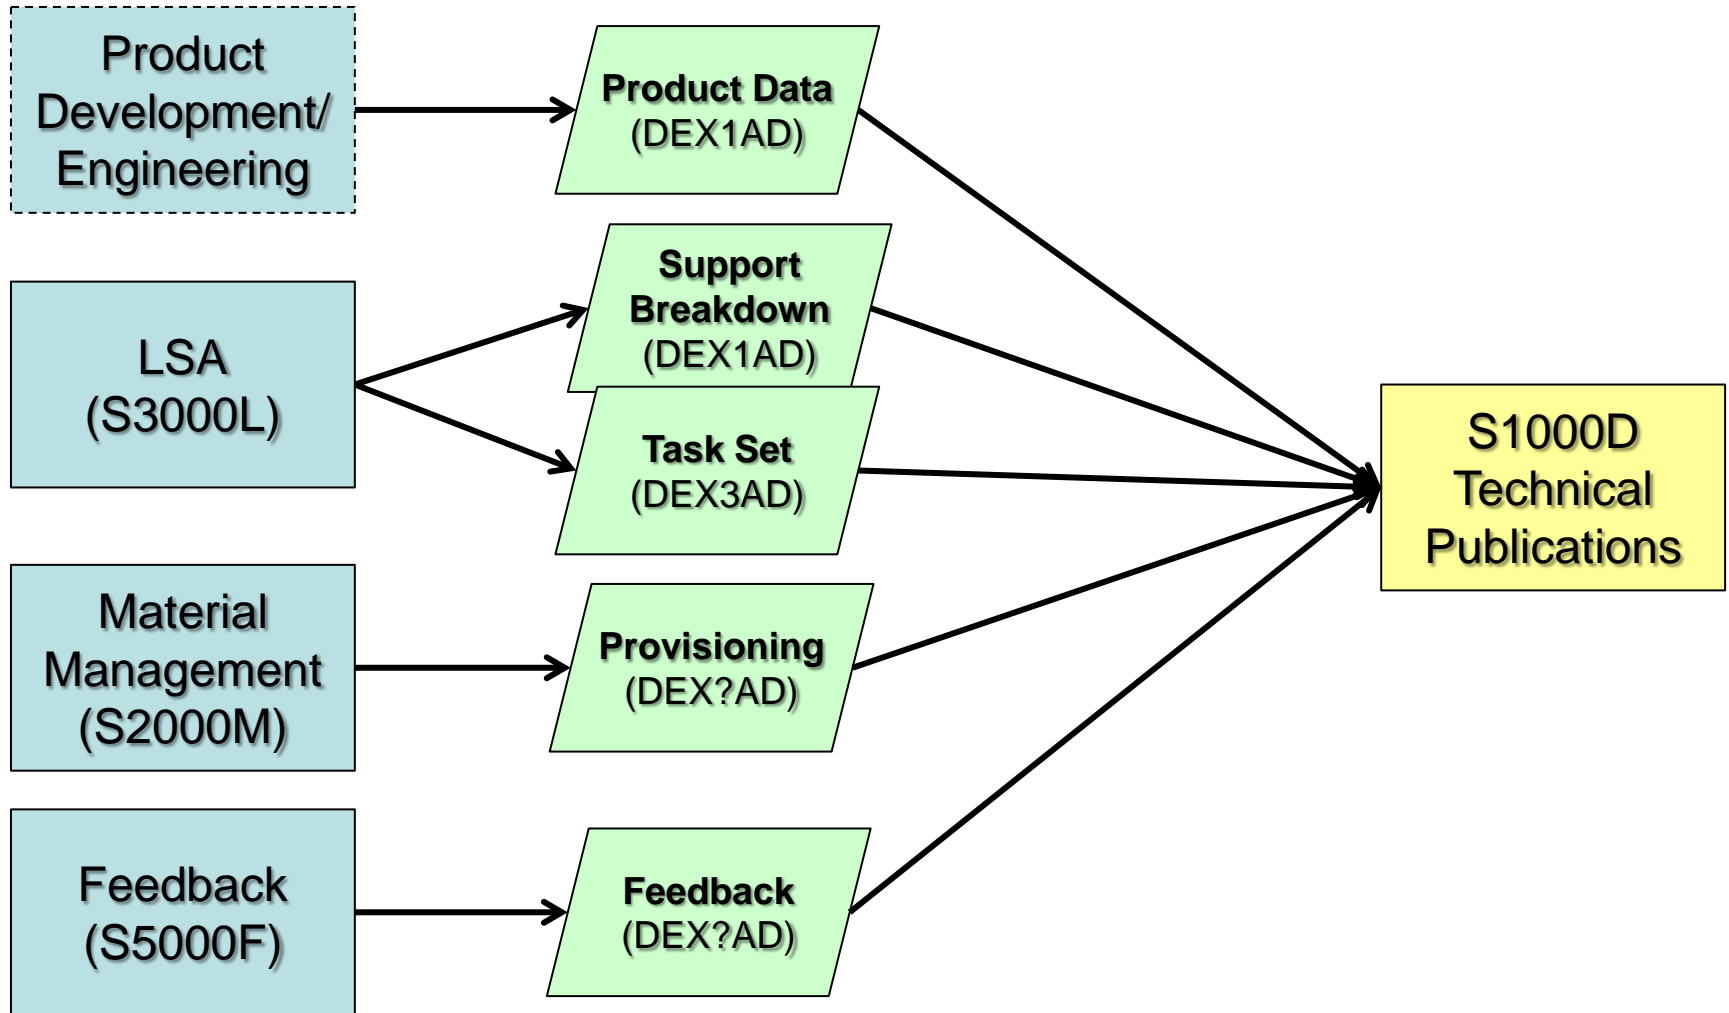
Product Development/ Engineering

Product Data
(DEX1AD)

LSA
(S3000L)

Support Breakdown
(DEX1AD)

Task Set
(DEX3AD)

S1000D Technical Publications

Material Management
(S2000M)

Provisioning
(DEX?AD)

Feedback
(S5000F)

Feedback
(DEX?AD)